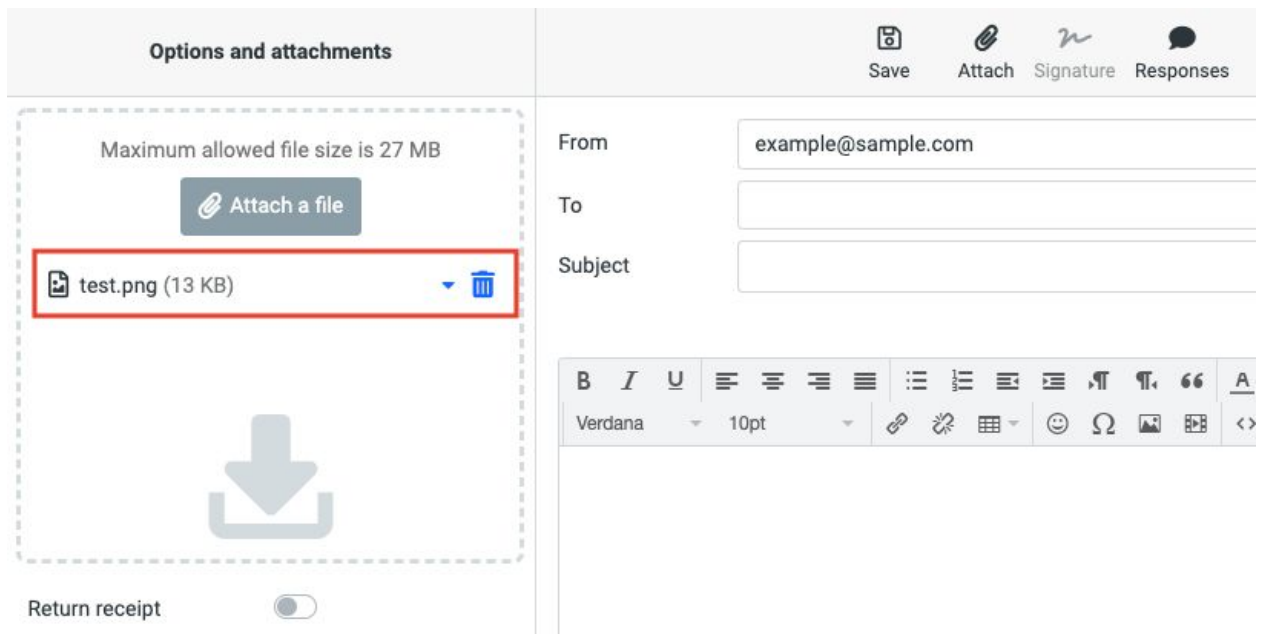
Options and attachments

Save Attach Signature Responses

Maximum allowed file size is 27 MB

Attach a file

test.png (13 KB)

Return receipt

From example@sample.com

To

Subject

B I U

Verdana 10pt